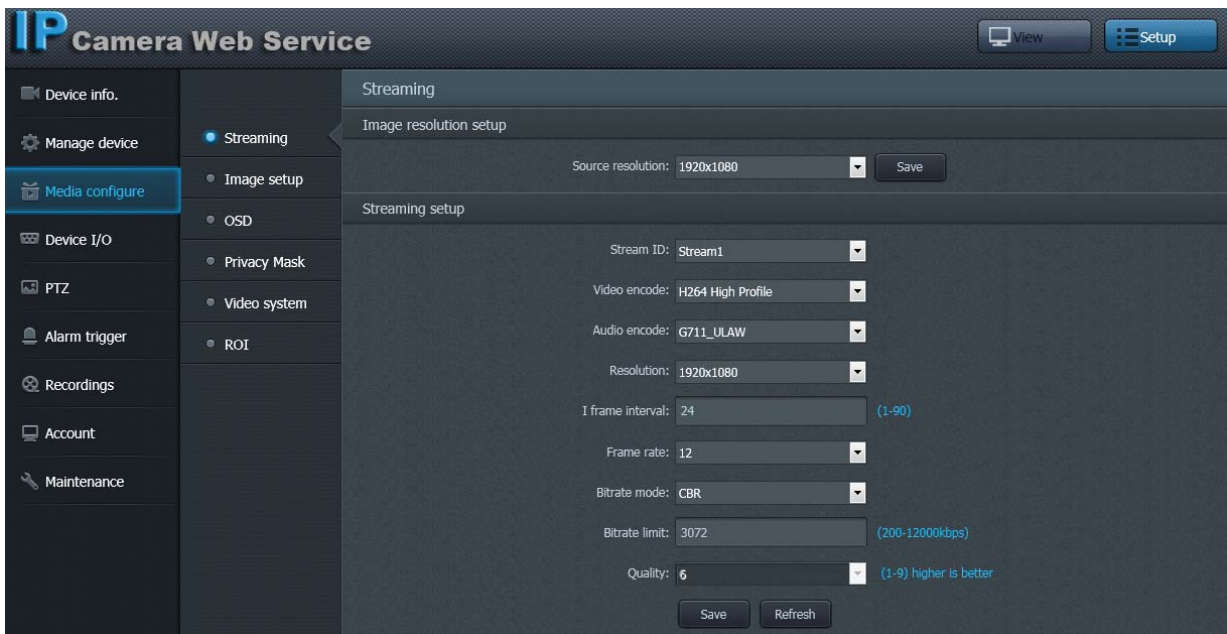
IP Camera Web Service

View
Setup

Device info.
Manage device
Media configure
Device I/O
PTZ
Alarm trigger
Recordings
Account
Maintenance

Streaming
Image setup
OSD
Privacy Mask
Video system
ROI

Streaming

Image resolution setup

Source resolution: 1920x1080
Save

Streaming setup

Stream ID: Stream1
Video encode: H264 High Profile
Audio encode: G711_ULAW
Resolution: 1920x1080
I frame interval: 24 (1-90)
Frame rate: 12
Bitrate mode: CBR
Bitrate limit: 3072 (200-12000kbps)
Quality: 6 (1-9) higher is better

Save
Refresh